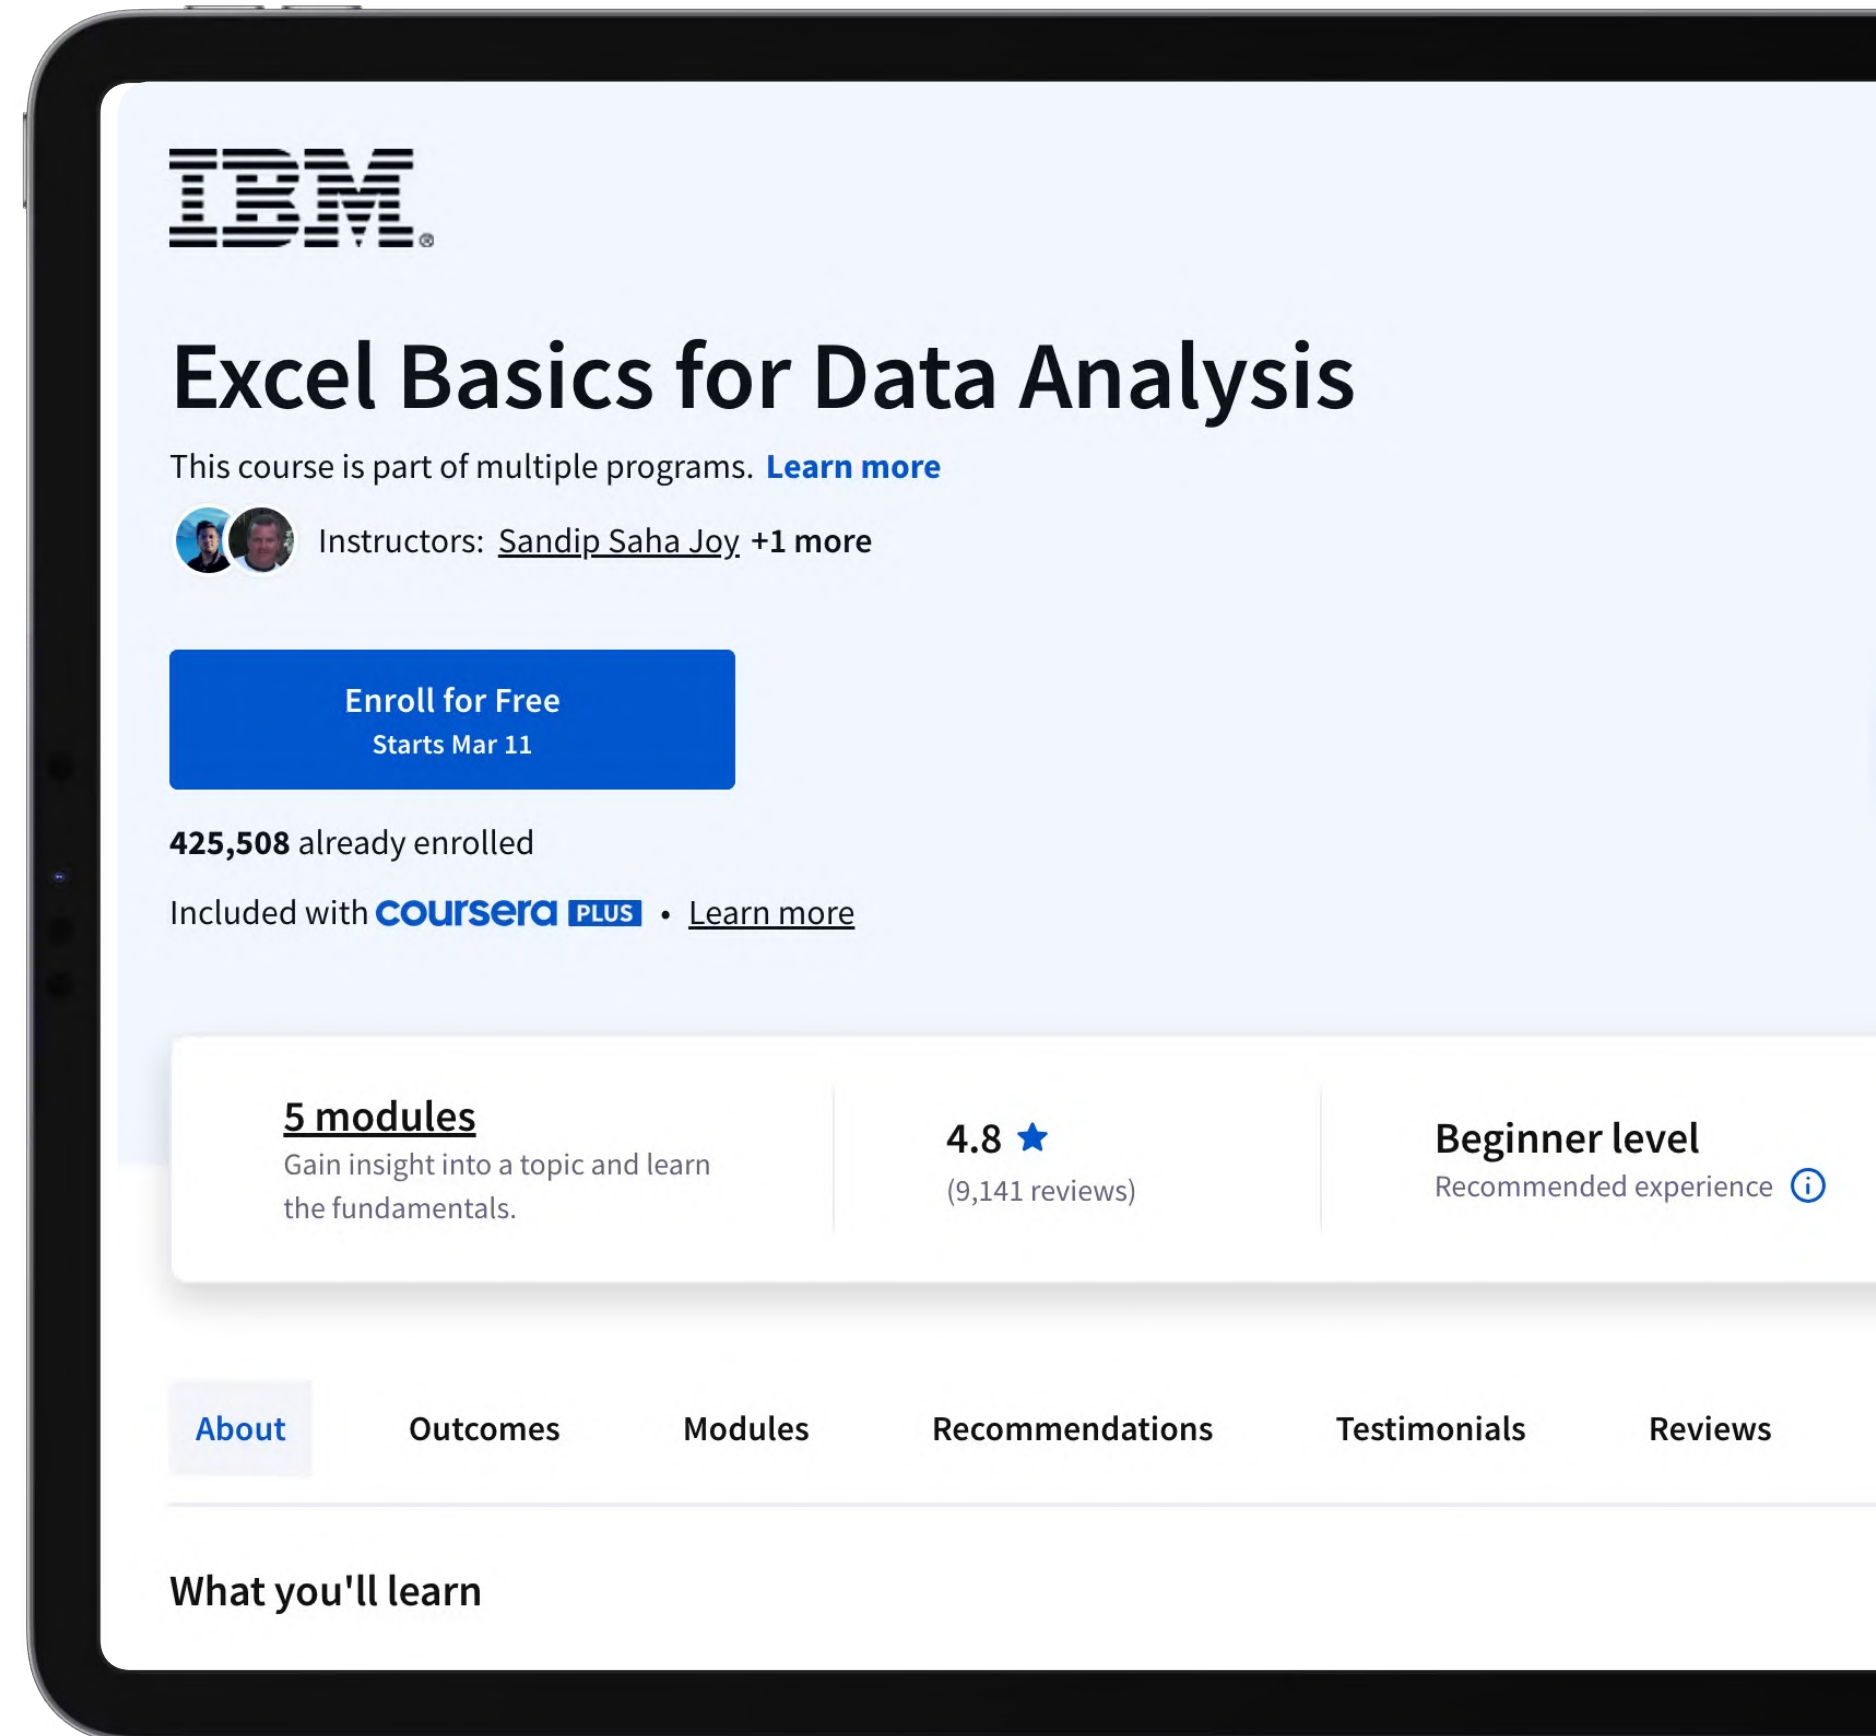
IBM®

Excel Basics for Data Analysis

This course is part of multiple programs. Learn more

Instructors: Sandip Saha Joy +1 more

Enroll for Free
Starts Mar 11

425,508 already enrolled

Included with coursera PLUS • Learn more

5 modules
Gain insight into a topic and learn the fundamentals.

4.8 ★
(9,141 reviews)

Beginner level
Recommended experience ⓘ

About Outcomes Modules Recommendations Testimonials Reviews

What you'll learn